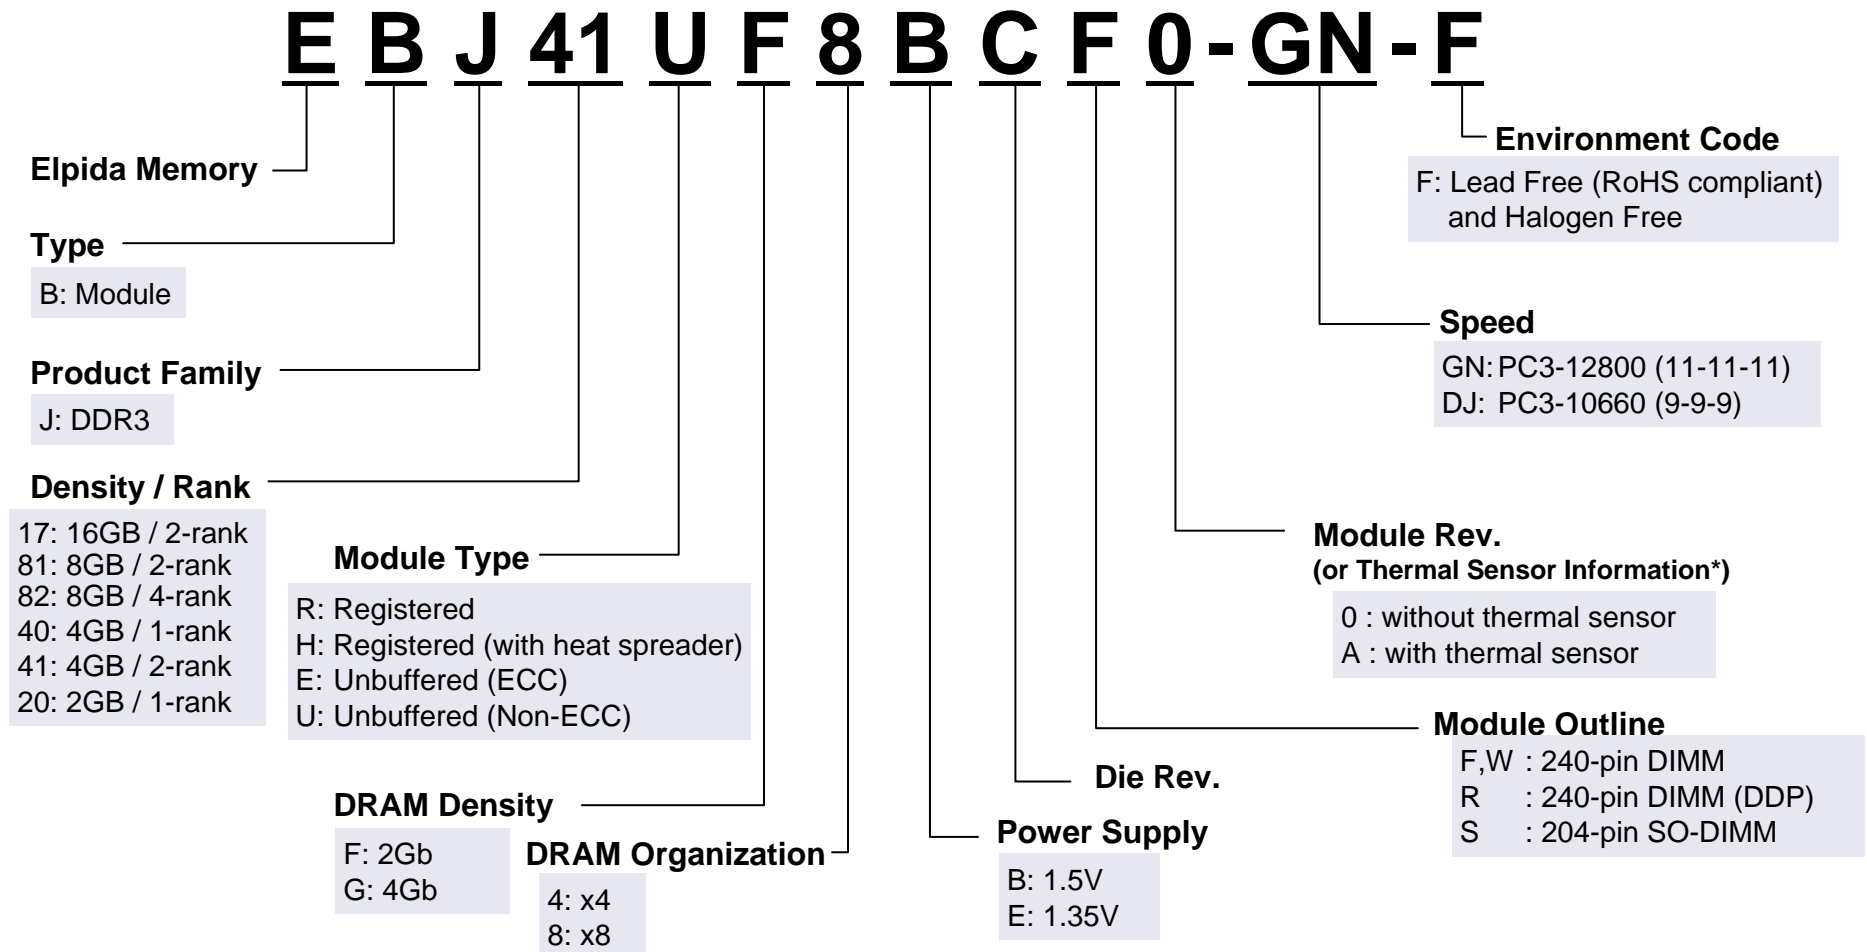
E B J 41 U F 8 B C F 0 - GN - F

Environment Code
F: Lead Free (RoHS compliant) and Halogen Free

Elpida Memory

Type
B: Module

Product Family
J: DDR3

Density / Rank
17: 16GB / 2-rank
81: 8GB / 2-rank
82: 8GB / 4-rank
40: 4GB / 1-rank
41: 4GB / 2-rank
20: 2GB / 1-rank

Speed
GN: PC3-12800 (11-11-11)
DJ: PC3-10660 (9-9-9)

Module Type
R: Registered
H: Registered (with heat spreader)
E: Unbuffered (ECC)
U: Unbuffered (Non-ECC)

Module Rev.
(or Thermal Sensor Information*)
0 : without thermal sensor
A : with thermal sensor

Module Outline
F,W : 240-pin DIMM
R : 240-pin DIMM (DDP)
S : 204-pin SO-DIMM

Die Rev.

DRAM Density
F: 2Gb
G: 4Gb

Power Supply
B: 1.5V
E: 1.35V

DRAM Organization
4: x4
8: x8